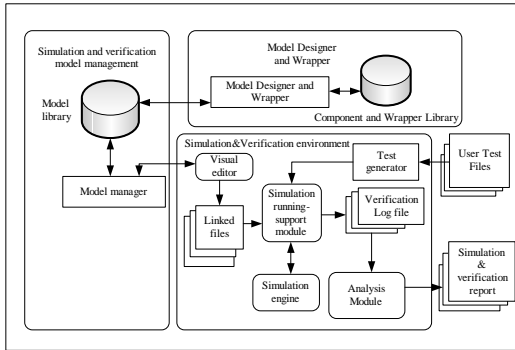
Simulation and verification model management

Model library

Model manager

Model Designer and Wrapper

Model Designer and Wrapper

Component and Wrapper Library

Simulation&Verification environment

Visual editor

Test generator

User Test Files

Linked files

Simulation running-support module

Verification Log file

Simulation engine

Analysis Module

Simulation & verification report